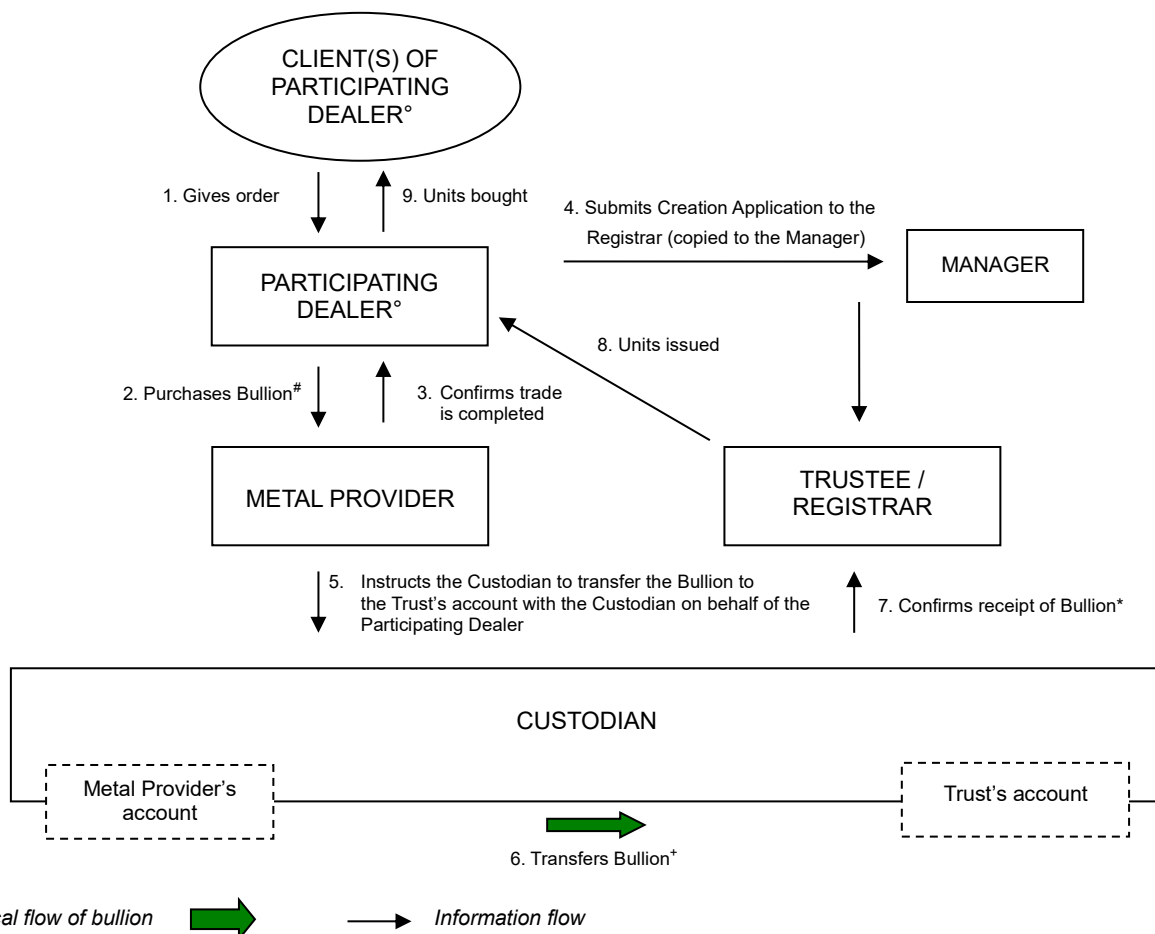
CLIENT(S) OF PARTICIPATING DEALER°

1. Gives order

9. Units bought

4. Submits Creation Application to the Registrar (copied to the Manager)

PARTICIPATING DEALER°

MANAGER

8. Units issued

2. Purchases Bullion$^{\#}$

3. Confirms trade is completed

METAL PROVIDER

TRUSTEE / REGISTRAR

5. Instructs the Custodian to transfer the Bullion to the Trust's account with the Custodian on behalf of the Participating Dealer

7. Confirms receipt of Bullion*

CUSTODIAN

Metal Provider's account

Trust's account

6. Transfers Bullion$^{+}$

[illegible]al flow of bullion

Information flow